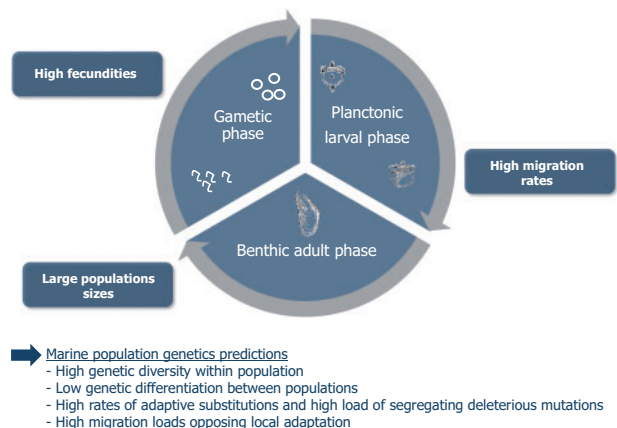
High fecundities

Gametic phase

Planctonic larval phase

High migration rates

Benthic adult phase

Large populations sizes

Marine population genetics predictions
- High genetic diversity within population
- Low genetic differentiation between populations
- High rates of adaptive substitutions and high load of segregating deleterious mutations
- High migration loads opposing local adaptation